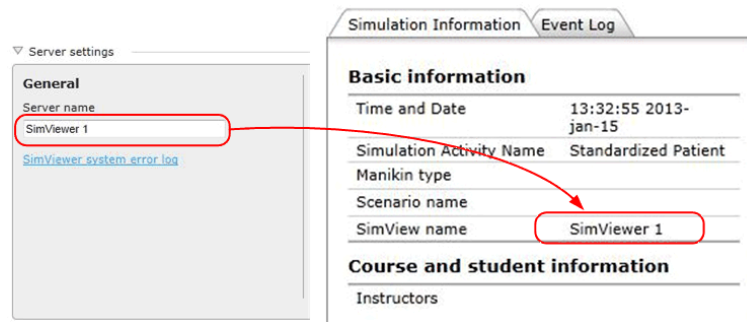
Server settings

General

Server name

SimViewer 1

SimViewer system error log

Simulation Information | Event Log

Basic information

| | |
|---|---|
| Time and Date | 13:32:55 2013-jan-15 |
| Simulation Activity Name | Standardized Patient |
| Manikin type | |
| Scenario name | |
| SimView name | SimViewer 1 |

Course and student information

| | |
|---|---|
| Instructors | |